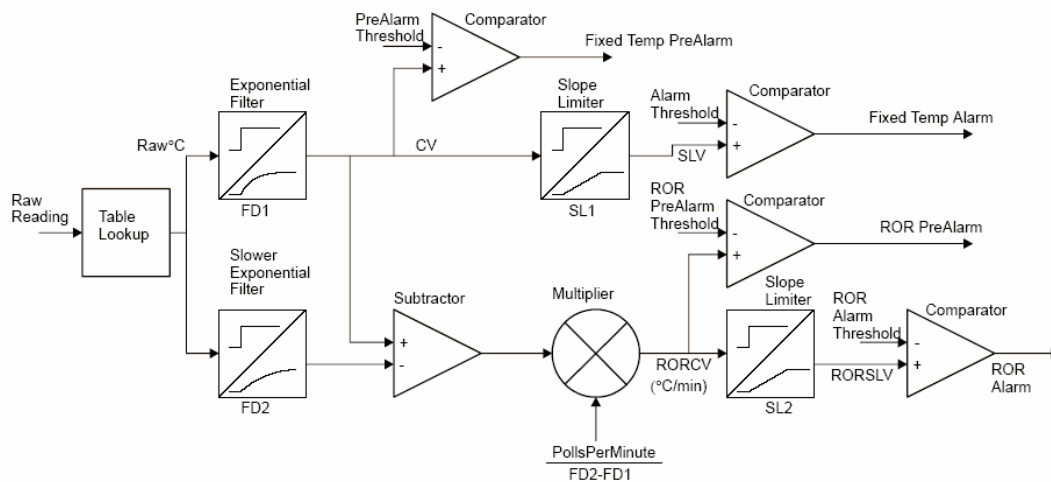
PreAlarm Threshold

Comparator

-

+

Fixed Temp PreAlarm

Exponential Filter

Slope Limiter

Alarm Threshold

Comparator

-

+

Fixed Temp Alarm

Raw°C

CV

SLV

Raw Reading

Table Lookup

FD1

SL1

ROR PreAlarm Threshold

Comparator

-

+

ROR PreAlarm

Slower Exponential Filter

Subtractor

Multiplier

Slope Limiter

ROR Alarm Threshold

Comparator

+

-

-

+

RORCV (°C/min)

RORSLV

ROR Alarm

FD2

SL2

$\frac{\text{PollsPerMinute}}{\text{FD2-FD1}}$